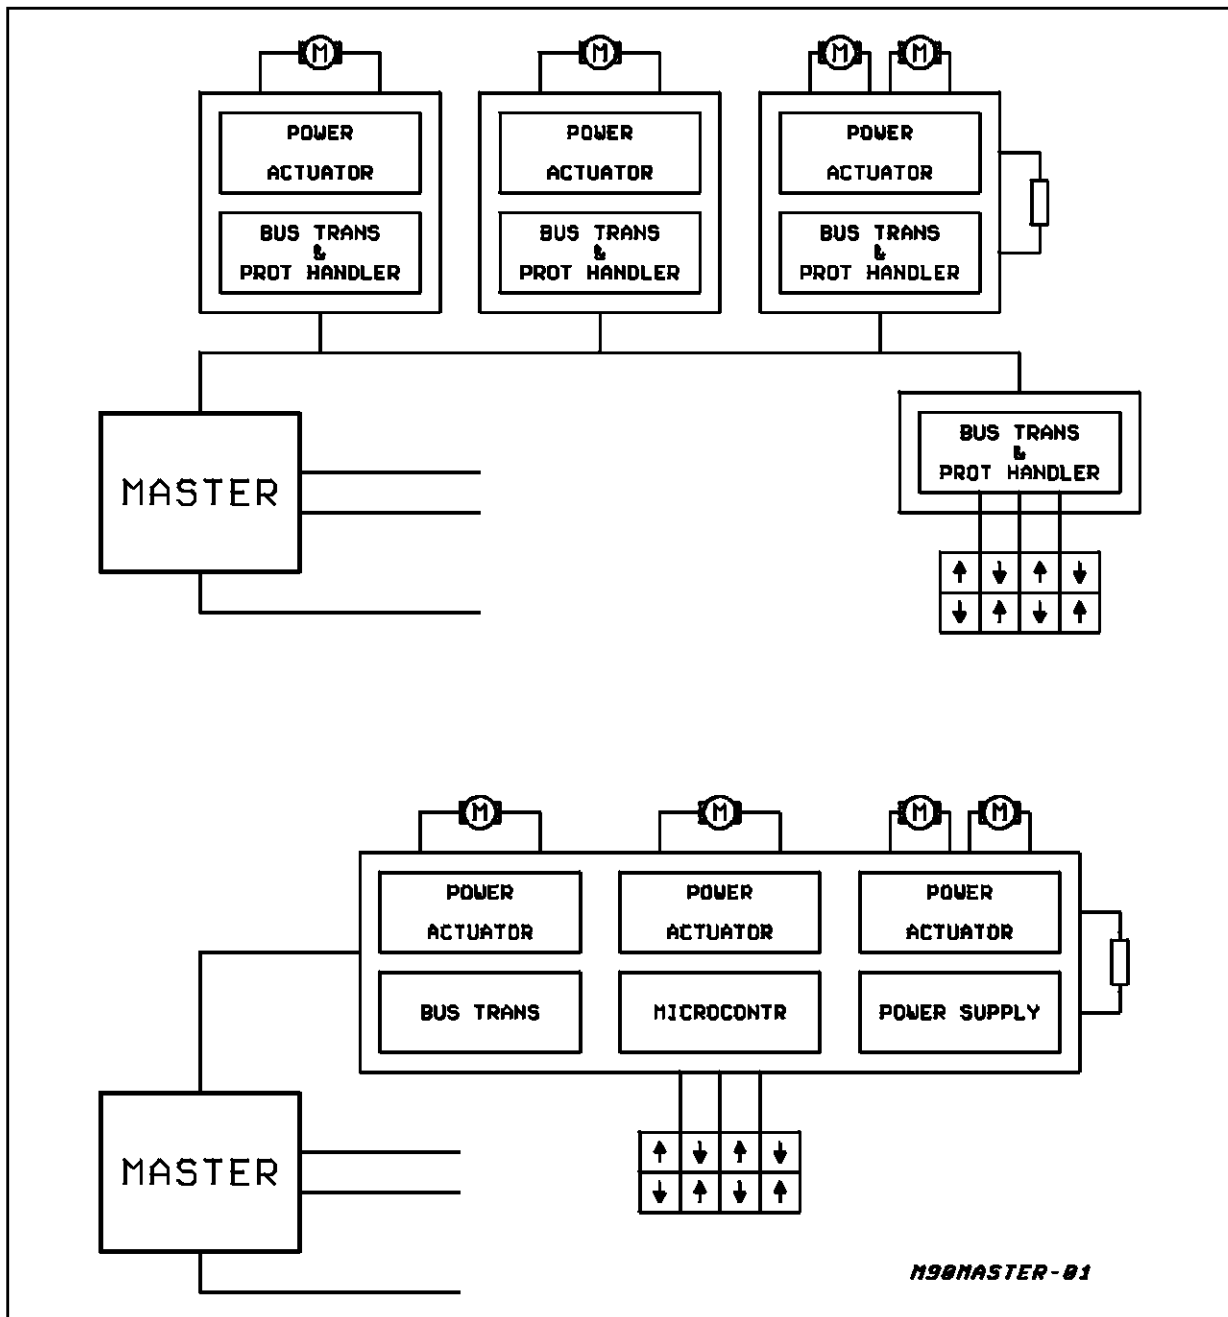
M
POWER
ACTUATOR
BUS TRANS
&
PROT HANDLER

M
POWER
ACTUATOR
BUS TRANS
&
PROT HANDLER

M M
POWER
ACTUATOR
BUS TRANS
&
PROT HANDLER

MASTER

BUS TRANS
&
PROT HANDLER

M M M M
POWER
ACTUATOR
POWER
ACTUATOR
POWER
ACTUATOR
BUS TRANS
MICROCONTR
POWER SUPPLY

MASTER

M98MASTER-01